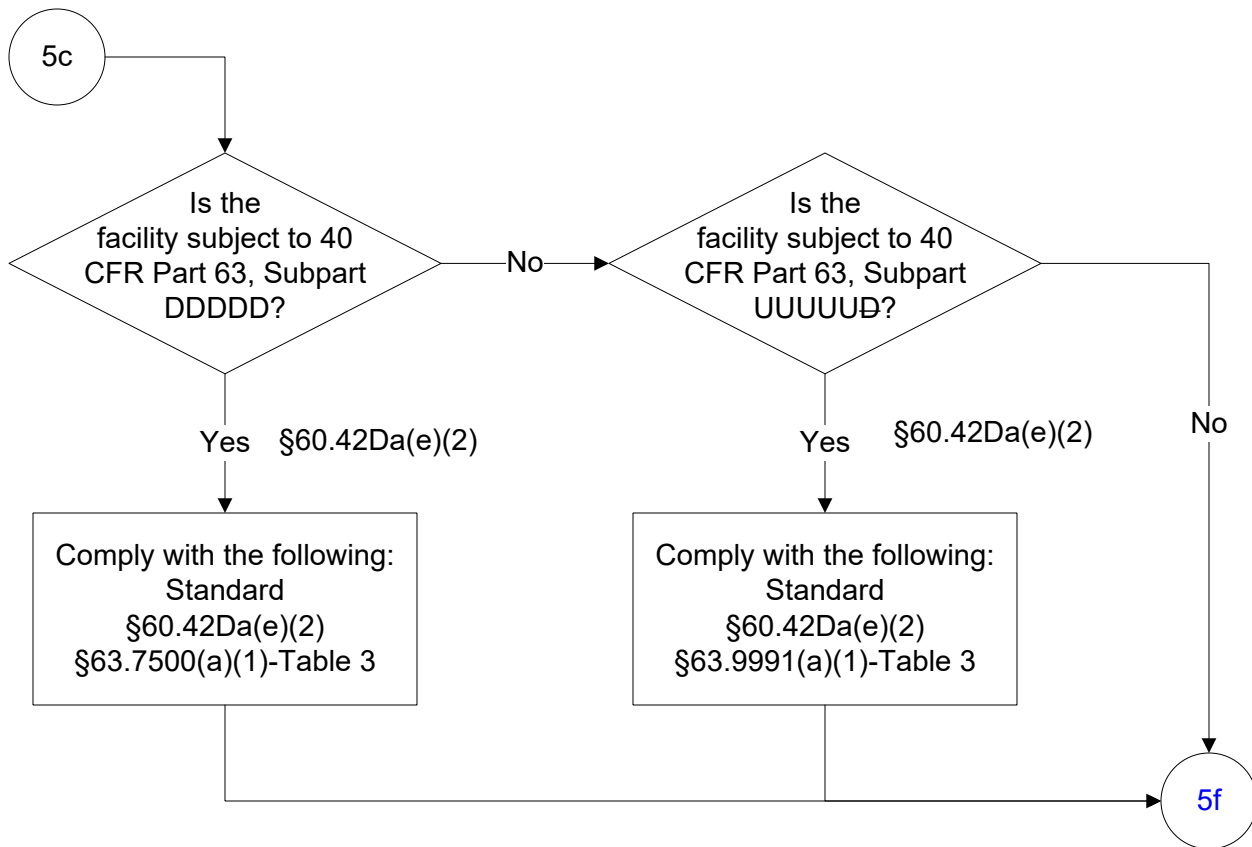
5c

Is the facility subject to 40 CFR Part 63, Subpart DDDDD?

No

Is the facility subject to 40 CFR Part 63, Subpart UUUUUD?

Yes §60.42Da(e)(2)

Comply with the following:
Standard
§60.42Da(e)(2)
§63.7500(a)(1)-Table 3

Yes §60.42Da(e)(2)

Comply with the following:
Standard
§60.42Da(e)(2)
§63.9991(a)(1)-Table 3

No

5f